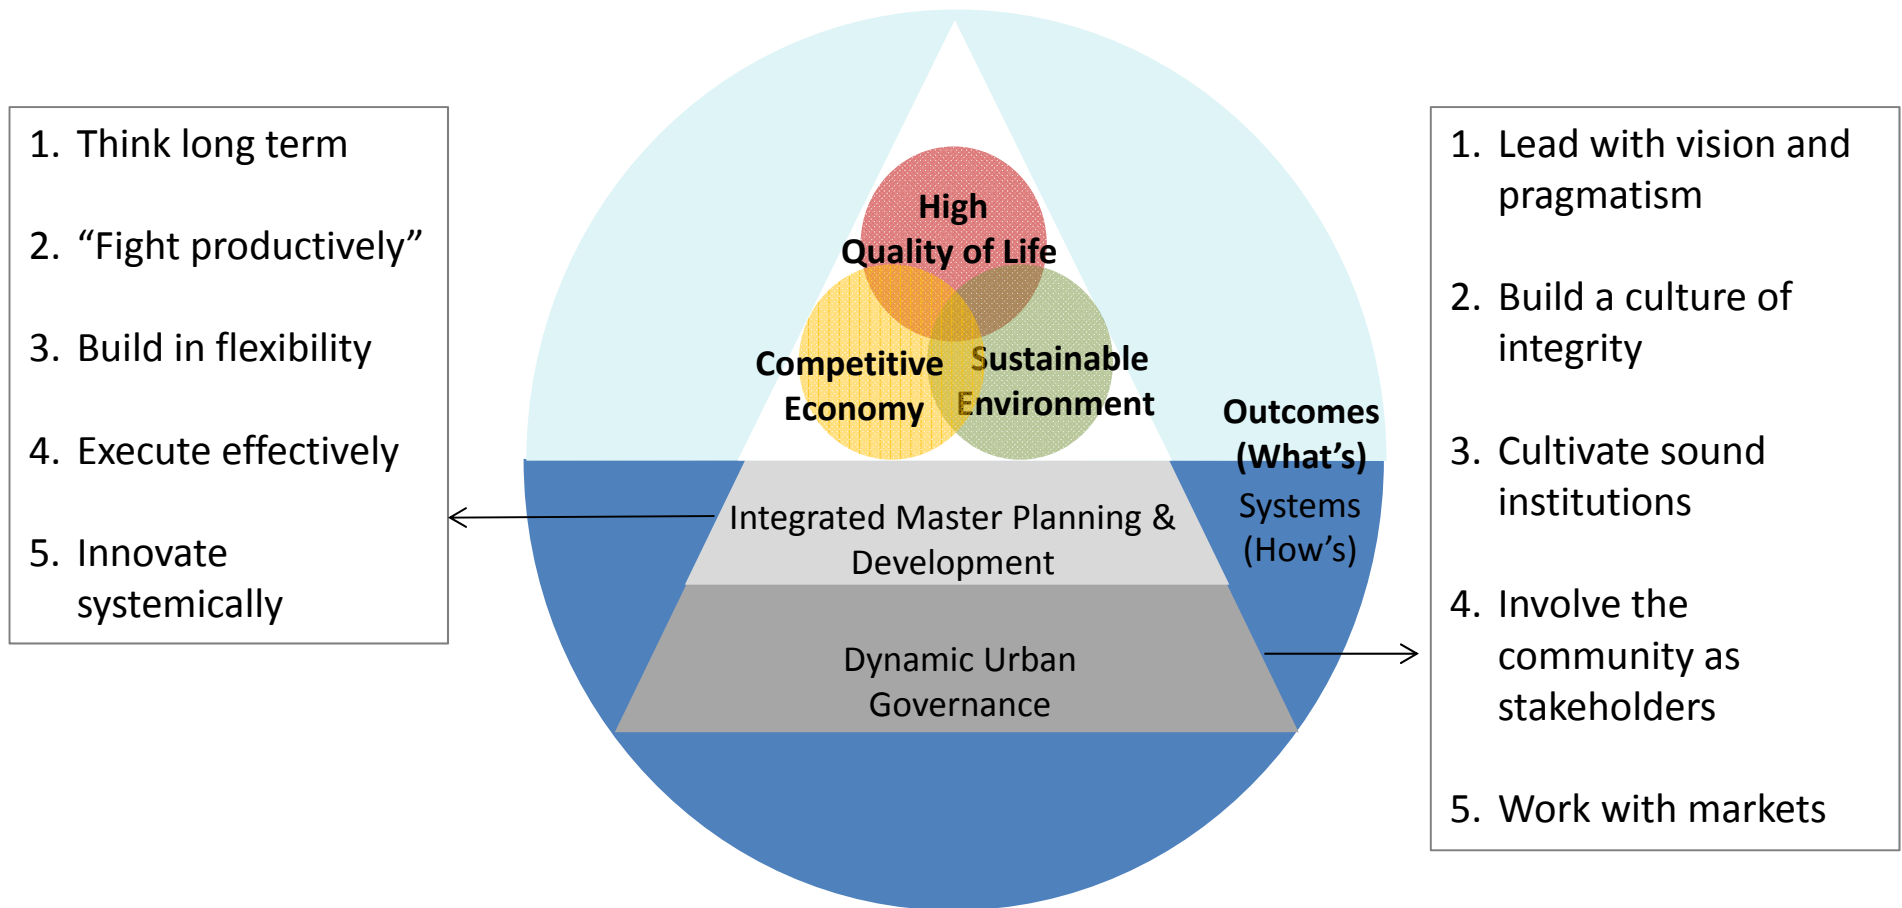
1. Think long term

2. “Fight productively”

3. Build in flexibility

4. Execute effectively

5. Innovate systemically

High Quality of Life

Competitive Economy

Sustainable Environment

Outcomes (What’s)

Systems (How’s)

Integrated Master Planning & Development

Dynamic Urban Governance

1. Lead with vision and pragmatism

2. Build a culture of integrity

3. Cultivate sound institutions

4. Involve the community as stakeholders

5. Work with markets